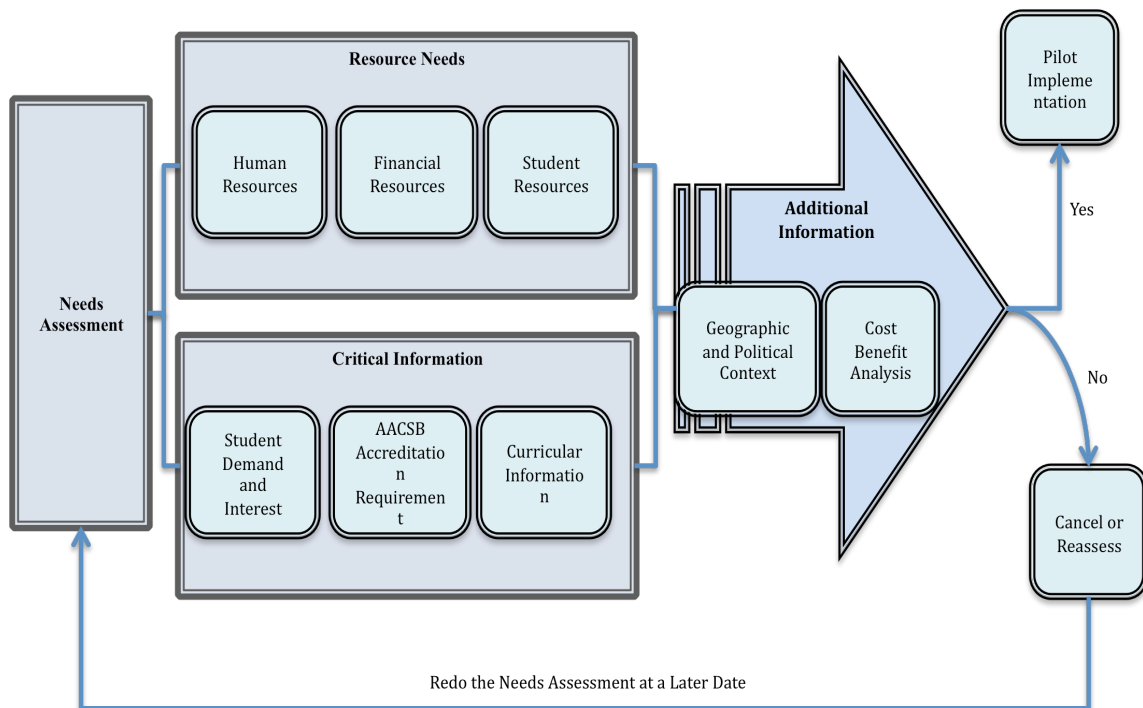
Needs Assessment

Resource Needs

Human Resources

Financial Resources

Student Resources

Critical Information

Student Demand and Interest

AACSB Accreditation Requirement

Curricular Information

Additional Information

Geographic and Political Context

Cost Benefit Analysis

Pilot Implementation

Yes

No

Cancel or Reassess

Redo the Needs Assessment at a Later Date